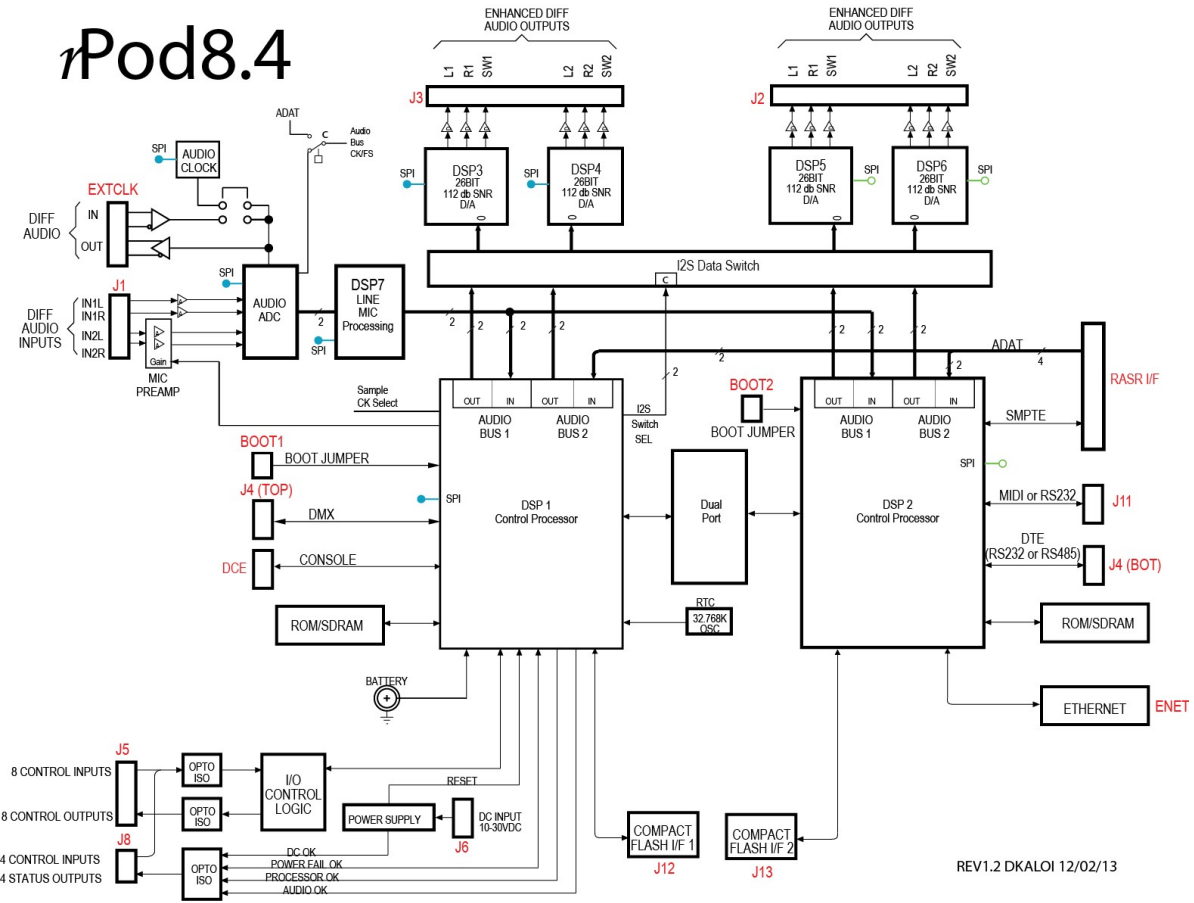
rPod8.4

ENHANCED DIFF AUDIO OUTPUTS

L1 R1 SW1 L2 R2 SW2

J3

ENHANCED DIFF AUDIO OUTPUTS

L1 R1 SW1 L2 R2 SW2

J2

ADAT

C

Audio Bus CK/FS

SPI

AUDIO CLOCK

EXTCLK

DIFF AUDIO

IN

OUT

SPI

DSP3
26BIT
112 db SNR
D/A

SPI

DSP4
26BIT
112 db SNR
D/A

DSP5
26BIT
112 db SNR
D/A

SPI

DSP6
26BIT
112 db SNR
D/A

SPI

I2S Data Switch

C

SPI

J1

DIFF AUDIO INPUTS

IN1L
IN1R
IN2L
IN2R

Gain

MIC PREAMP

AUDIO ADC

2

DSP7
LINE
MIC
Processing

SPI

2 2 2 2 2 2 2 2

ADAT

4

2

2

RASR I/F

Sample CK Select

OUT IN OUT IN

AUDIO BUS 1

AUDIO BUS 2

I2S Switch SEL

BOOT2

BOOT JUMPER

OUT IN OUT IN

AUDIO BUS 1

AUDIO BUS 2

SMPTE

BOOT1

BOOT JUMPER

J4 (TOP)

SPI

DMX

DSP 1
Control Processor

DCE

CONSOLE

Dual Port

DSP 2
Control Processor

SPI

MIDI or RS232

J11

DTE
(RS232 or RS485)

J4 (BOT)

ROM/SDRAM

RTC
32.768K
OSC

ROM/SDRAM

BATTERY

ETHERNET

ENET

J5

8 CONTROL INPUTS

OPTO ISO

I/O CONTROL LOGIC

RESET

8 CONTROL OUTPUTS

OPTO ISO

POWER SUPPLY

DC INPUT 10-30VDC

J6

COMPACT FLASH I/F 1

J12

COMPACT FLASH I/F 2

J13

J8

4 CONTROL INPUTS

4 STATUS OUTPUTS

OPTO ISO

DC OK
POWER FAIL OK
PROCESSOR OK
AUDIO OK

REV1.2 DKALOI 12/02/13